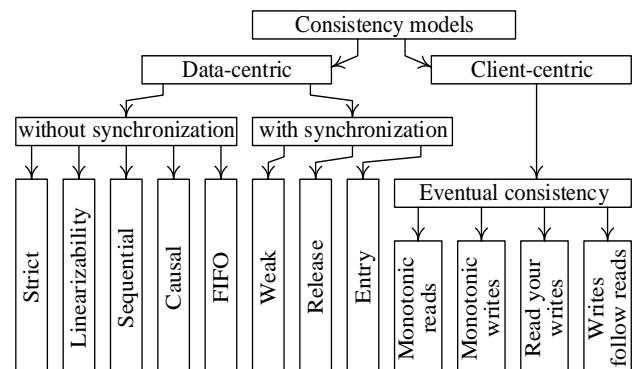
Consistency models

Data-centric

Client-centric

without synchronization

with synchronization

Strict

Linearizability

Sequential

Causal

FIFO

Weak

Release

Entry

Eventual consistency

Monotonic reads

Monotonic writes

Read your writes

Writes follow reads